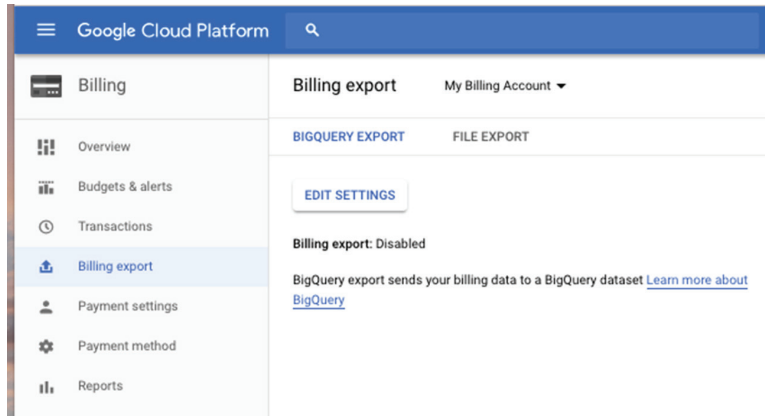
Google Cloud Platform

Billing

Overview

Budgets & alerts

Transactions

Billing export

Payment settings

Payment method

Reports

Billing export

My Billing Account

BIGQUERY EXPORT

FILE EXPORT

EDIT SETTINGS

Billing export: Disabled

BigQuery export sends your billing data to a BigQuery dataset Learn more about BigQuery